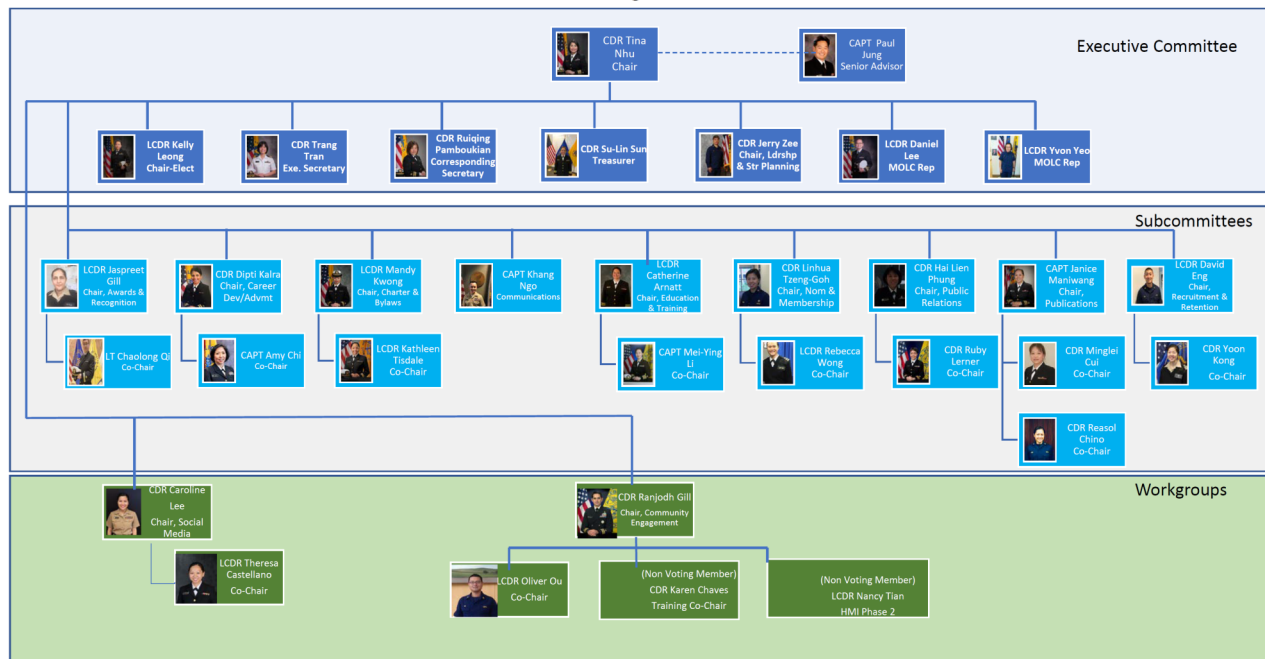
Executive Committee

CDR Tina Nhu Chair

CAPT Paul Jung Senior Advisor

LCDR Kelly Leong Chair-Elect

CDR Trang Tran Exe. Secretary

CDR Ruiqing Pamboukian Corresponding Secretary

CDR Su-Lin Sun Treasurer

CDR Jerry Zee Chair, Ldrshp & Str Planning

LCDR Daniel Lee MOLC Rep

LCDR Yvon Yeo MOLC Rep

Subcommittees

LCDR Jaspreet Gill Chair, Awards & Recognition

LT Chaolong Qi Co-Chair

CDR Dipti Kalra Chair, Career Dev/Advmt

CAPT Amy Chi Co-Chair

LCDR Mandy Kwong Chair, Charter & Bylaws

LCDR Kathleen Tisdale Co-Chair

CAPT Khang Ngo Communications

LCDR Catherine Arnatt Chair, Education & Training

CAPT Mei-Ying Li Co-Chair

CDR Linhua Tzeng-Goh Chair, Nom & Membership

LCDR Rebecca Wong Co-Chair

CDR Hai Lien Phung Chair, Public Relations

CDR Ruby Lerner Co-Chair

CAPT Janice Maniwang Chair, Publications

CDR Minglei Cui Co-Chair

CDR Reasol Chino Co-Chair

LCDR David Eng Chair, Recruitment & Retention

CDR Yoon Kong Co-Chair

Workgroups

CDR Caroline Lee Chair, Social Media

LCDR Theresa Castellano Co-Chair

CDR Ranjodh Gill Chair, Community Engagement

CDR Oliver Ou Co-Chair

(Non Voting Member) CDR Karen Chaves Training Co-Chair

(Non Voting Member) LCDR Nancy Tian HMI Phase 2